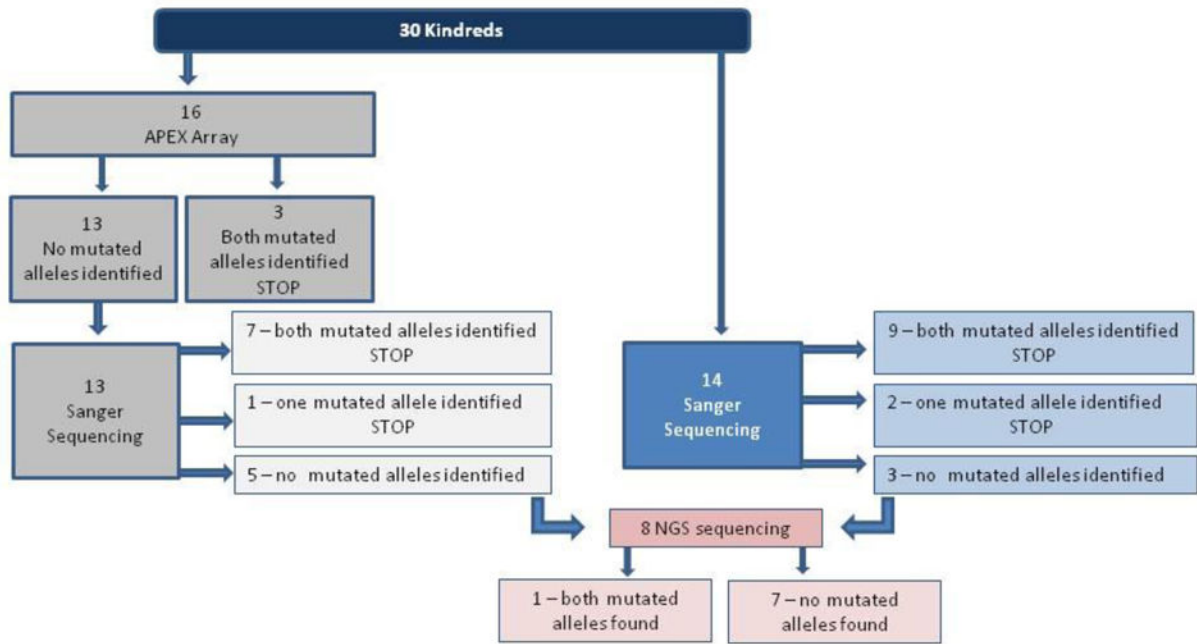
30 Kindreds

16
APEX Array

13
No mutated alleles identified

3
Both mutated alleles identified
STOP

13
Sanger Sequencing

7 – both mutated alleles identified
STOP

1 – one mutated allele identified
STOP

5 – no mutated alleles identified

14
Sanger Sequencing

9 – both mutated alleles identified
STOP

2 – one mutated allele identified
STOP

3 – no mutated alleles identified

8 NGS sequencing

1 – both mutated alleles found

7 – no mutated alleles found